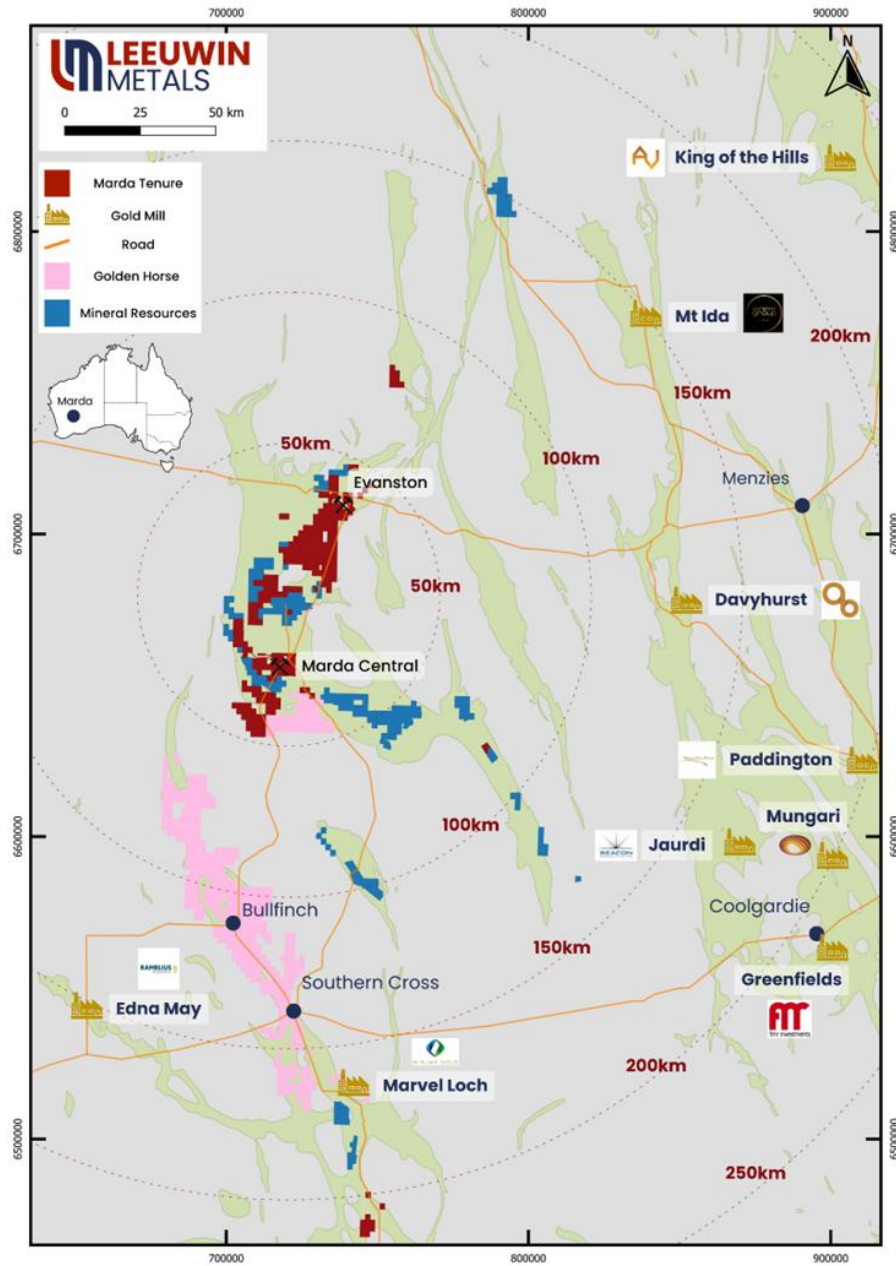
700000
800000
900000

LEEUWIN METALS

0 25 50 km

N

Marda Tenure
Gold Mill
Road
Golden Horse
Mineral Resources

Marda

King of the Hills

6800000

Mt Ida

200km

150km

50km

100km

Evanston

Menzies

6700000

50km

Davyhurst

Marda Central

Paddington

Mungari

6600000

100km

Jaurdi

Coolgardie

Bullfinch

150km

Greenfields

Southern Cross

Edna May

200km

Marvel Loch

6500000

250km

700000
800000
900000